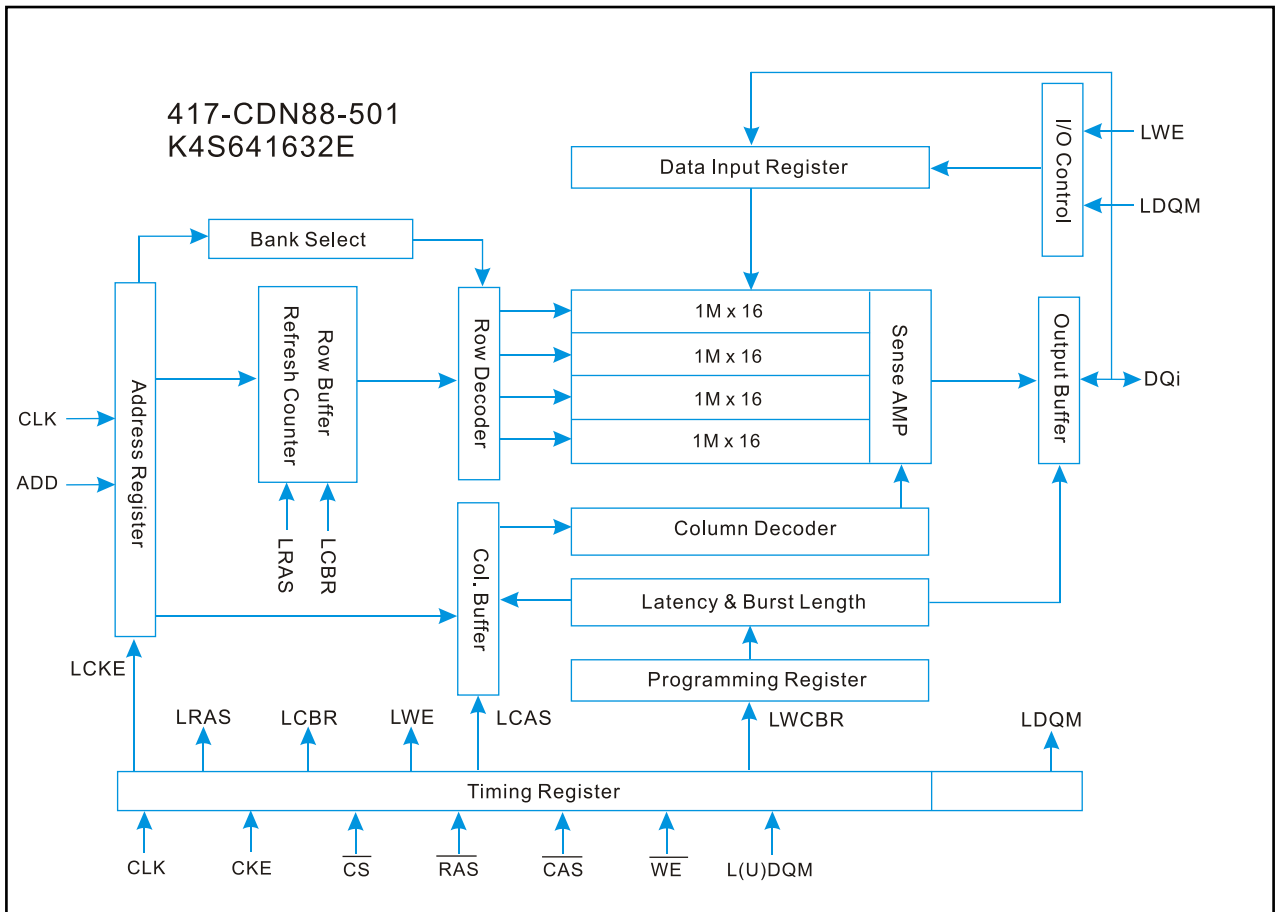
417-CDN88-501
K4S641632E

Data Input Register

I/O Control

LWE

LDQM

Bank Select

Address Register

Row Buffer
Refresh Counter

Row Decoder

1M x 16
1M x 16
1M x 16
1M x 16

Sense AMP

Output Buffer

DQi

CLK

ADD

LRAS

LCBR

Col. Buffer

Column Decoder

Latency & Burst Length

Programming Register

LCKE

LRAS

LCBR

LWE

LCAS

LWCBR

LDQM

Timing Register

CLK

CKE

$\overline{CS}$

$\overline{RAS}$

$\overline{CAS}$

$\overline{WE}$

L(U)DQM